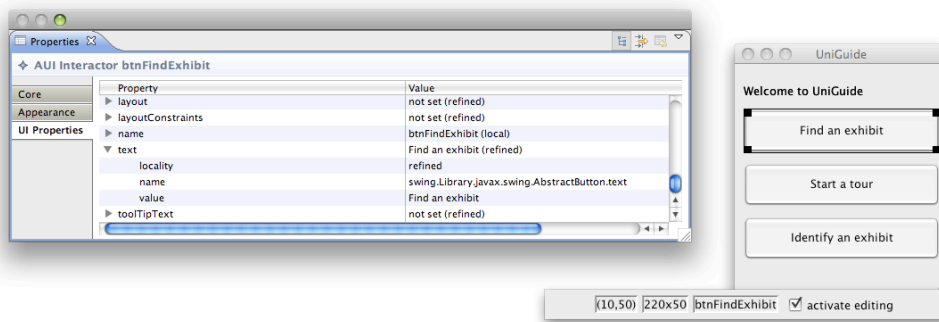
Properties ☒

AUI Interactor btnFindExhibit

Core
Appearance
UI Properties

| Property | Value |
|---|---|
| layout | not set (refined) |
| layoutConstraints | not set (refined) |
| name | btnFindExhibit (local) |
| text | Find an exhibit (refined) |
| locality | refined |
| name | swing.Library.javax.swing.AbstractButton.text |
| value | Find an exhibit |
| toolTipText | not set (refined) |

UniGuide

Welcome to UniGuide

Find an exhibit

Start a tour

Identify an exhibit

(10,50) 220x50 btnFindExhibit ☑ activate editing